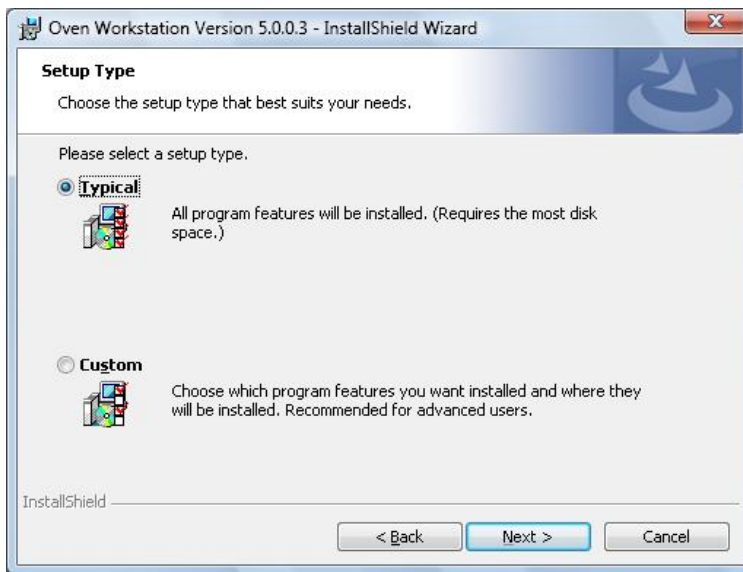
Oven Workstation Version 5.0.0.3 - InstallShield Wizard

Setup Type

Choose the setup type that best suits your needs.

Please select a setup type.

Typical

All program features will be installed. (Requires the most disk space.)

Custom

Choose which program features you want installed and where they will be installed. Recommended for advanced users.

InstallShield

< Back

Next >

Cancel